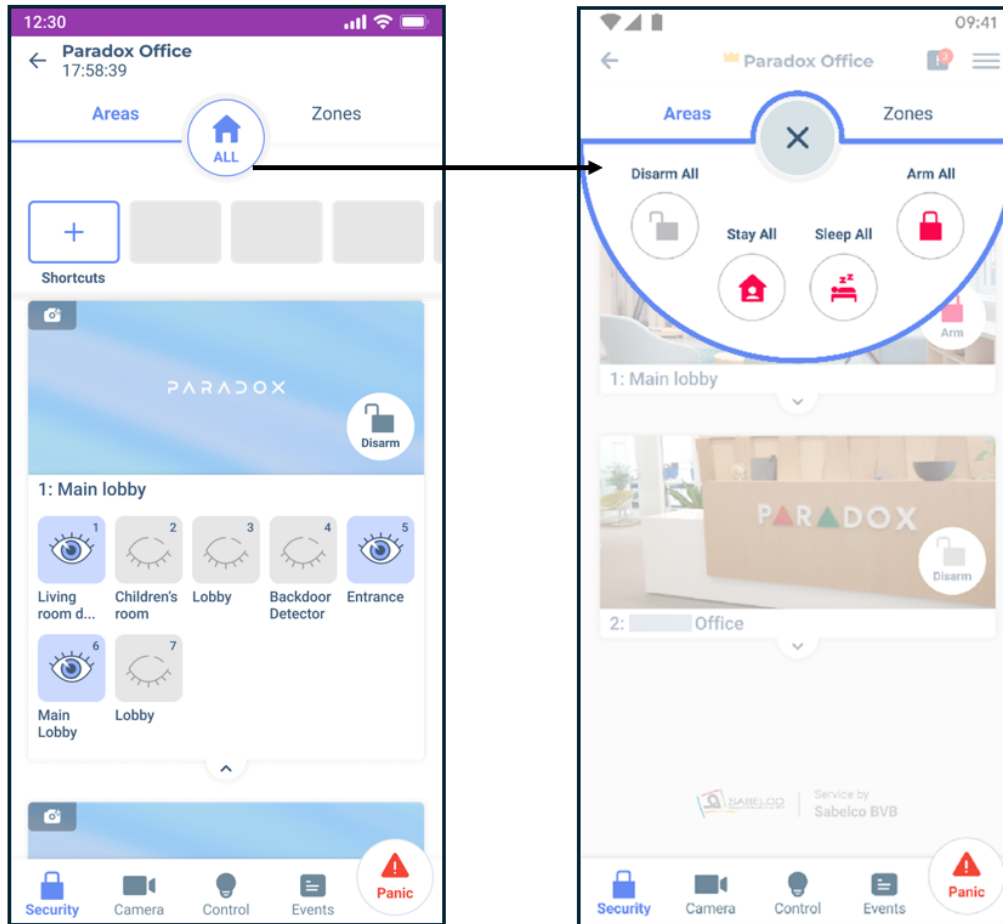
12:30

Paradox Office
17:58:39

Areas

ALL

Zones

Shortcuts

PARADOX

Disarm

1: Main lobby

1 Living room d...
2 Children's room
3 Lobby
4 Backdoor Detector
5 Entrance
6 Main Lobby
7 Lobby

Security
Camera
Control
Events
Panic

09:41

Paradox Office

Areas

Zones

Disarm All

Arm All

Stay All

Sleep All

Arm

1: Main lobby

PARADOX

Disarm

2: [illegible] Office

SABELCO

Service by
Sabelco BVB

Security
Camera
Control
Events
Panic